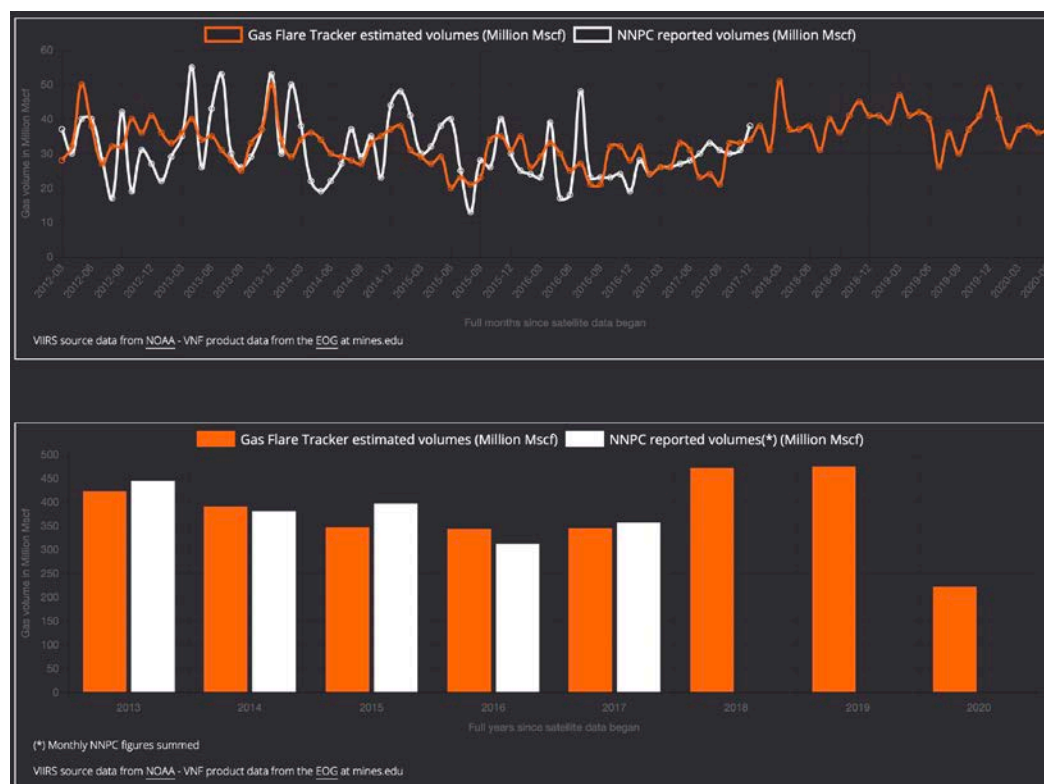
Gas Flare Tracker estimated volumes (Million Mscf)
NNPC reported volumes (Million Mscf)

60
50
40
30
20
10
0

Gas volume in Million Mscf

2012-03
2012-06
2012-09
2012-12
2013-03
2013-06
2013-09
2013-12
2014-03
2014-06
2014-09
2014-12
2015-03
2015-06
2015-09
2015-12
2016-03
2016-06
2016-09
2016-12
2017-03
2017-06
2017-09
2017-12
2018-03
2018-06
2018-09
2018-12
2019-03
2019-06
2019-09
2019-12
2020-03
2020-

Full months since satellite data began

VIIRS source data from NOAA - VNF product data from the EOG at mines.edu

Gas Flare Tracker estimated volumes (Million Mscf)
NNPC reported volumes(*) (Million Mscf)

500
450
400
350
300
250
200
150
100
50
0

Gas volume in Million Mscf

2013
2014
2015
2016
2017
2018
2019
2020

Full years since satellite data began

(*) Monthly NNPC figures summed

VIIRS source data from NOAA - VNF product data from the EOG at mines.edu